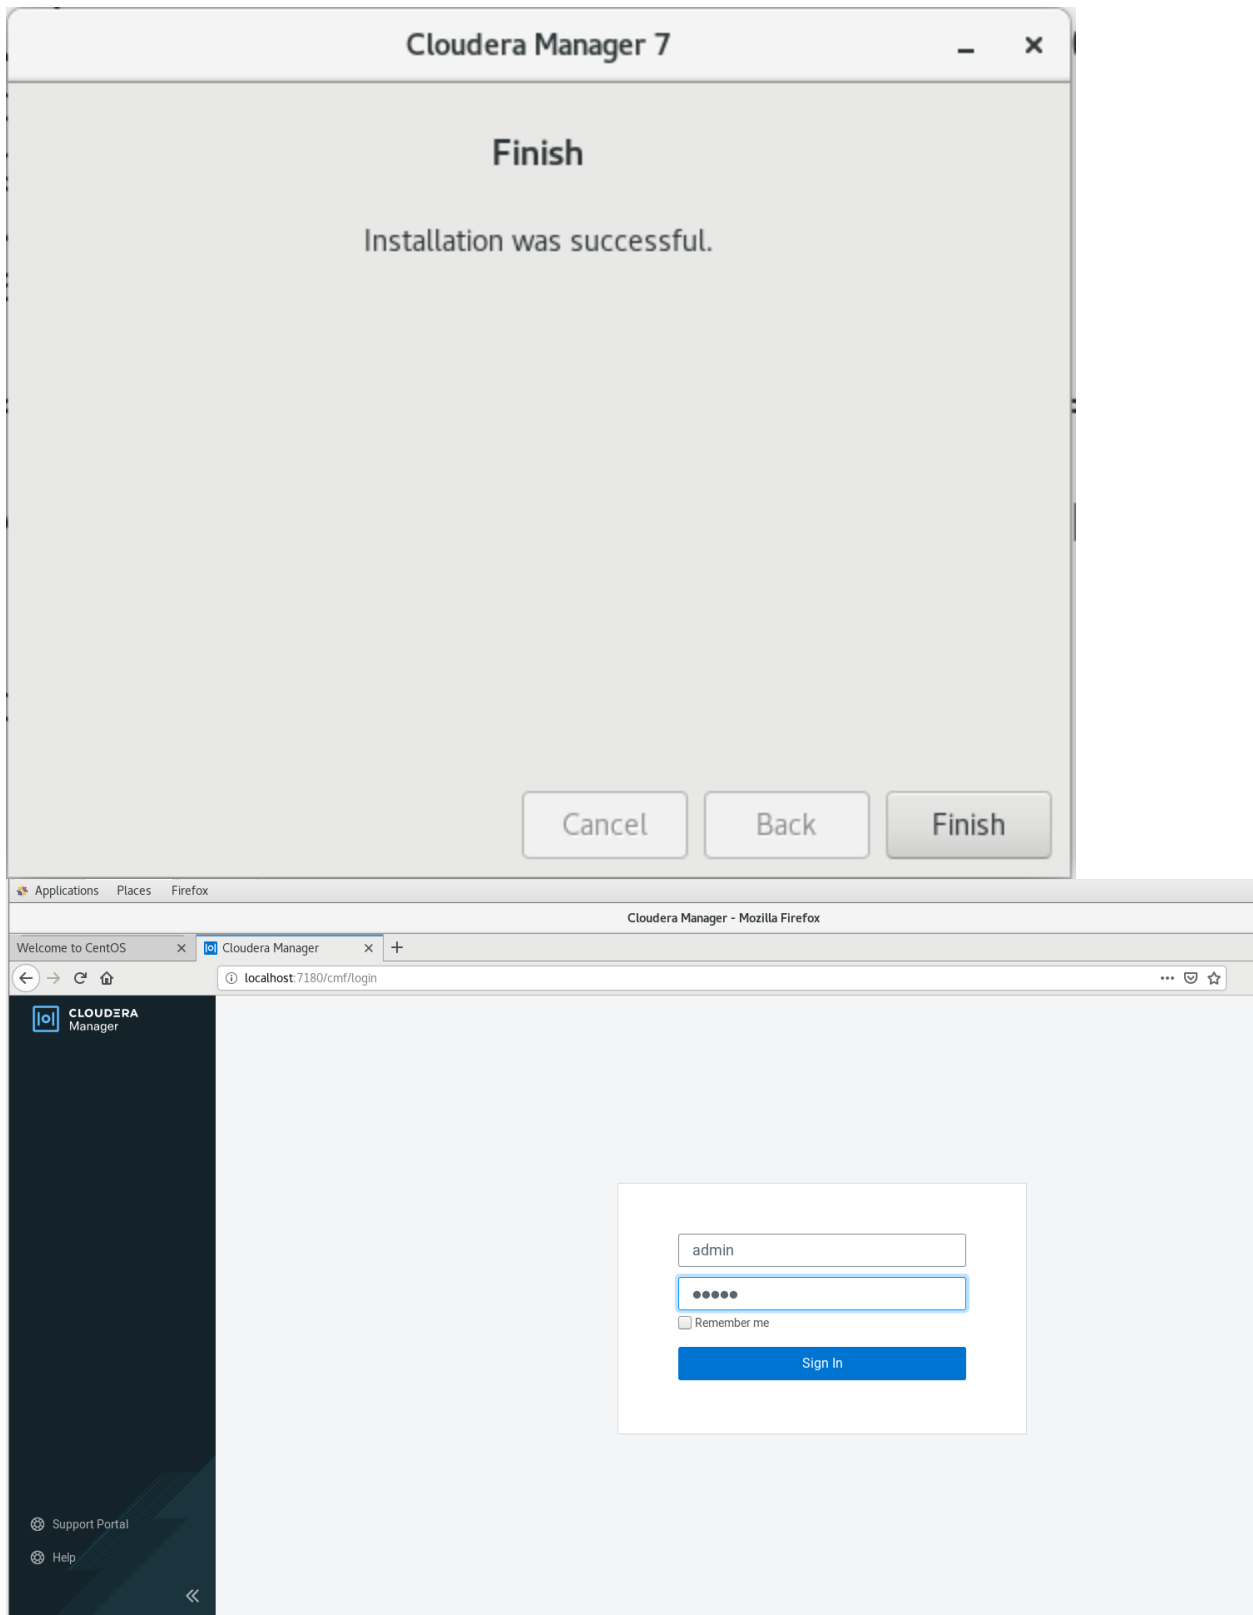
Cloudera Manager 7

Finish

Installation was successful.

Cancel Back Finish

Applications Places Firefox

Cloudera Manager - Mozilla Firefox

Welcome to CentOS × Cloudera Manager × +

localhost:7180/cmf/login

CLOUDERA Manager

admin

●●●●●

Remember me

Sign In

Support Portal

Help